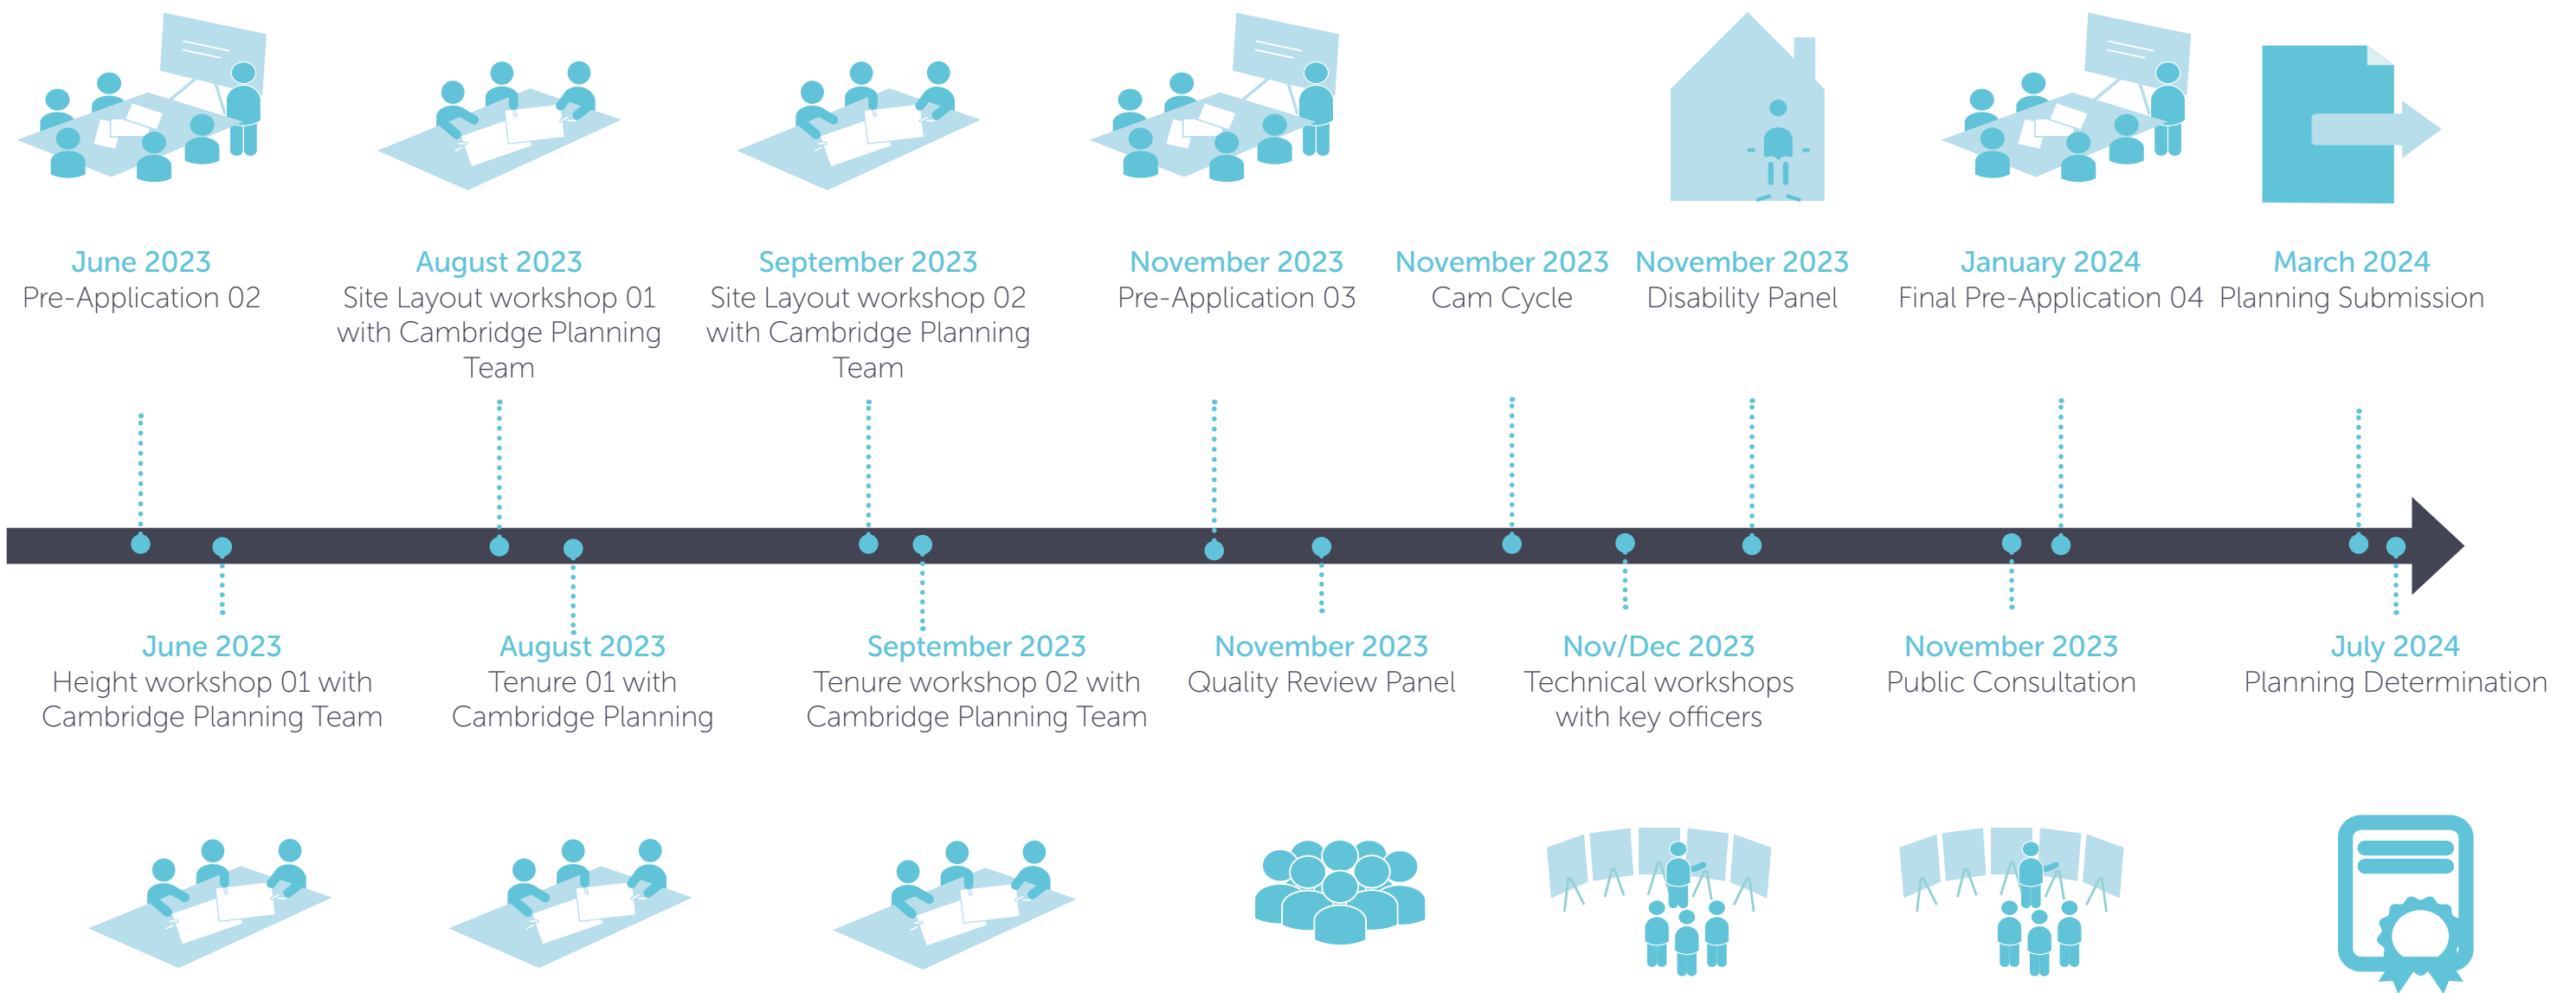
June 2023
Pre-Application 02

August 2023
Site Layout workshop 01 with Cambridge Planning Team

September 2023
Site Layout workshop 02 with Cambridge Planning Team

November 2023
Pre-Application 03

November 2023
Cam Cycle

November 2023
Disability Panel

January 2024
Final Pre-Application 04

March 2024
Planning Submission

June 2023
Height workshop 01 with Cambridge Planning Team

August 2023
Tenure 01 with Cambridge Planning

September 2023
Tenure workshop 02 with Cambridge Planning Team

November 2023
Quality Review Panel

Nov/Dec 2023
Technical workshops with key officers

November 2023
Public Consultation

July 2024
Planning Determination